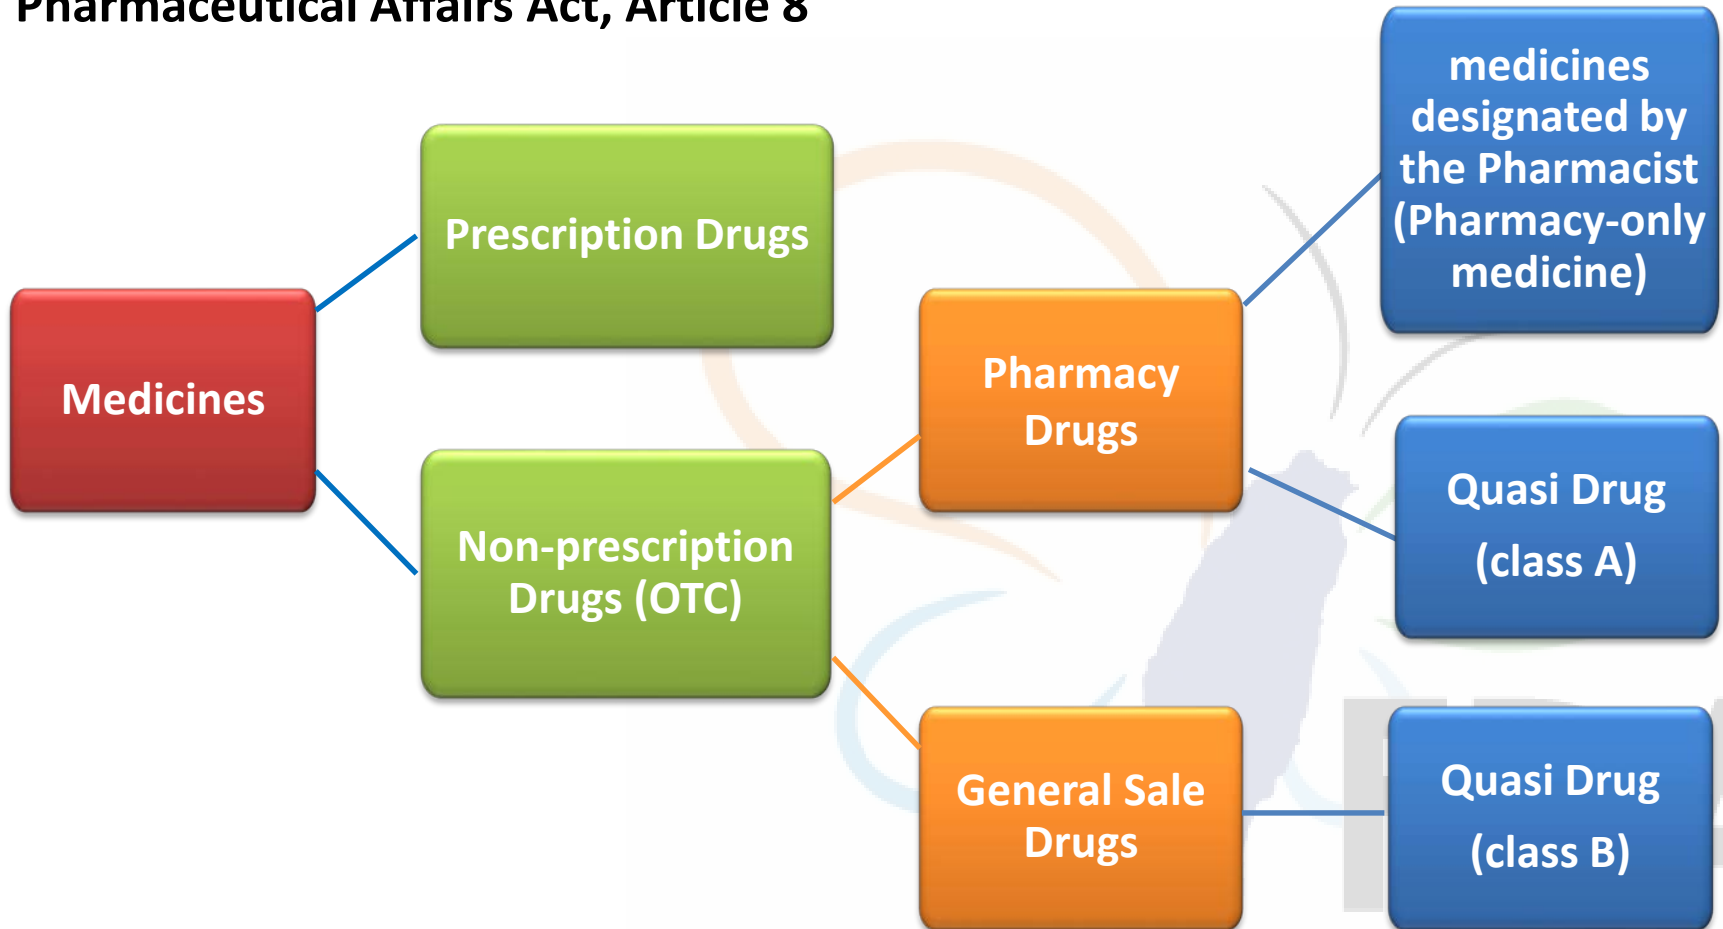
Pharmaceutical Affairs Act, Article 8

Medicines

Prescription Drugs

Non-prescription Drugs (OTC)

Pharmacy Drugs

General Sale Drugs

medicines designated by the Pharmacist (Pharmacy-only medicine)

Quasi Drug (class A)

Quasi Drug (class B)